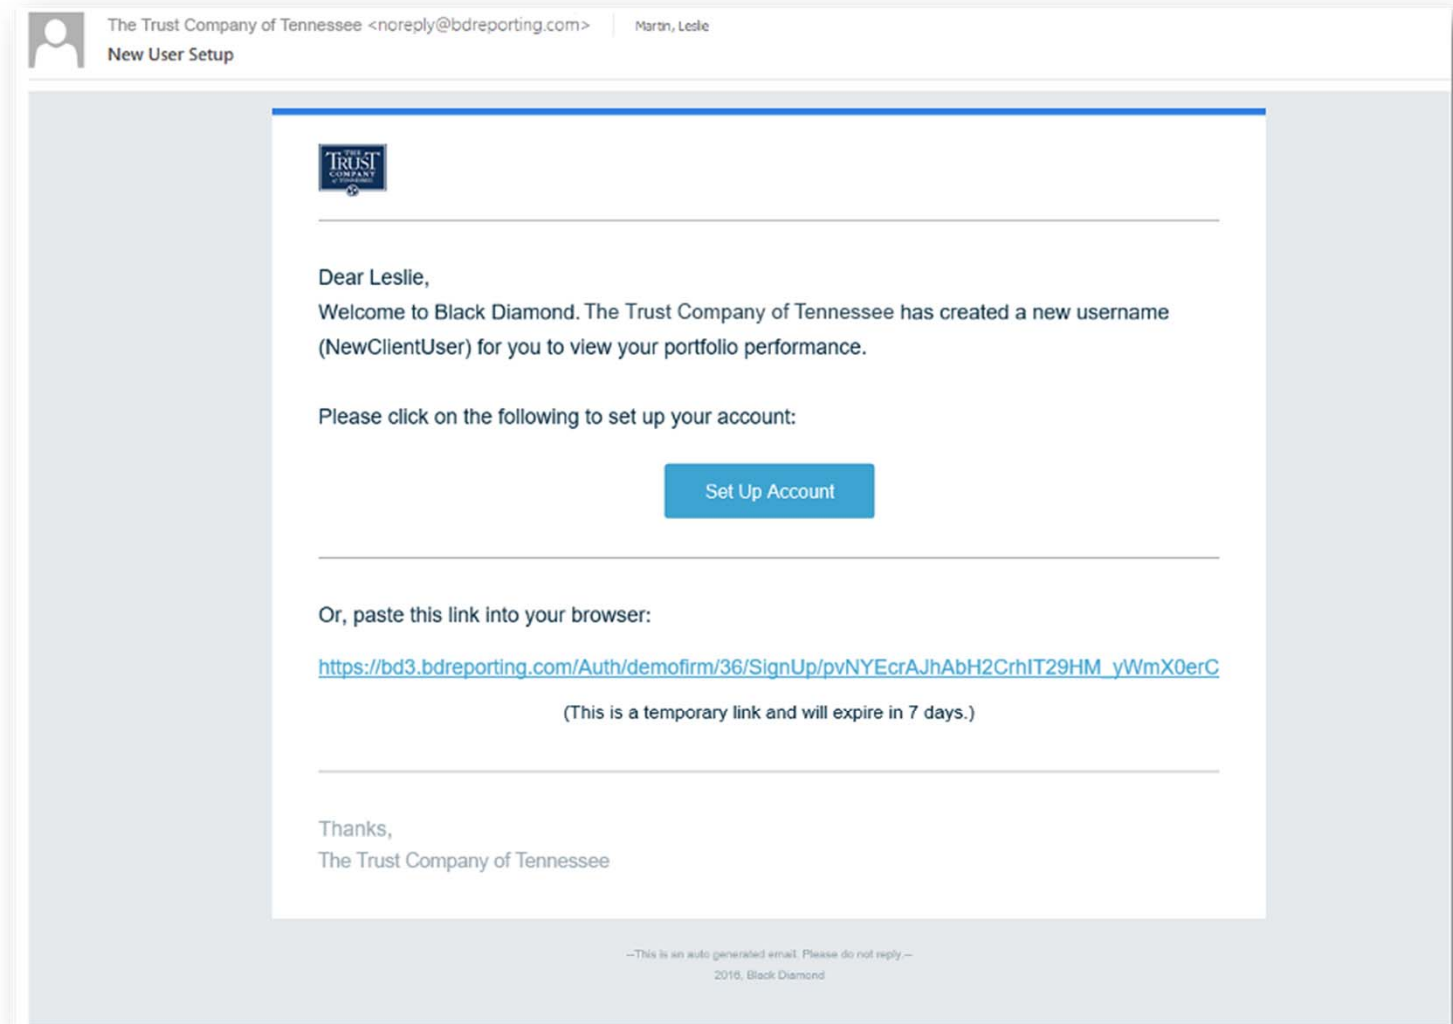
The Trust Company of Tennessee <noreply@bdreporting.com> Martin, Leslie
New User Setup

THE TRUST COMPANY of TENNESSEE

Dear Leslie,
Welcome to Black Diamond. The Trust Company of Tennessee has created a new username (NewClientUser) for you to view your portfolio performance.

Please click on the following to set up your account:

Set Up Account

Or, paste this link into your browser:

https://bd3.bdreporting.com/Auth/demofirm/36/SignUp/pvNYEcrAJhAbH2CrhIT29HM_yWmX0erC

(This is a temporary link and will expire in 7 days.)

Thanks,
The Trust Company of Tennessee

--This is an auto generated email. Please do not reply.--
2016, Black Diamond